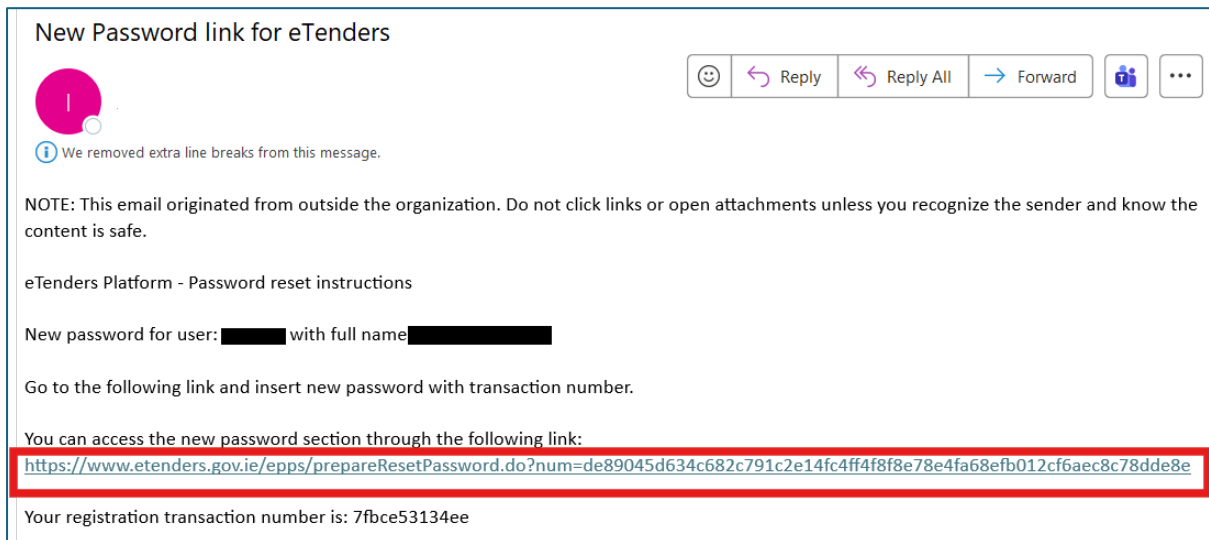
New Password link for eTenders

I

Reply Reply All Forward

We removed extra line breaks from this message.

NOTE: This email originated from outside the organization. Do not click links or open attachments unless you recognize the sender and know the content is safe.

eTenders Platform - Password reset instructions

New password for user: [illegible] with full name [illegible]

Go to the following link and insert new password with transaction number.

You can access the new password section through the following link:
https://www.etenders.gov.ie/epps/prepareResetPassword.do?num=de89045d634c682c791c2e14fc4ff4f8f8e78e4fa68efb012cf6aec8c78dde8e

Your registration transaction number is: 7fbce53134ee